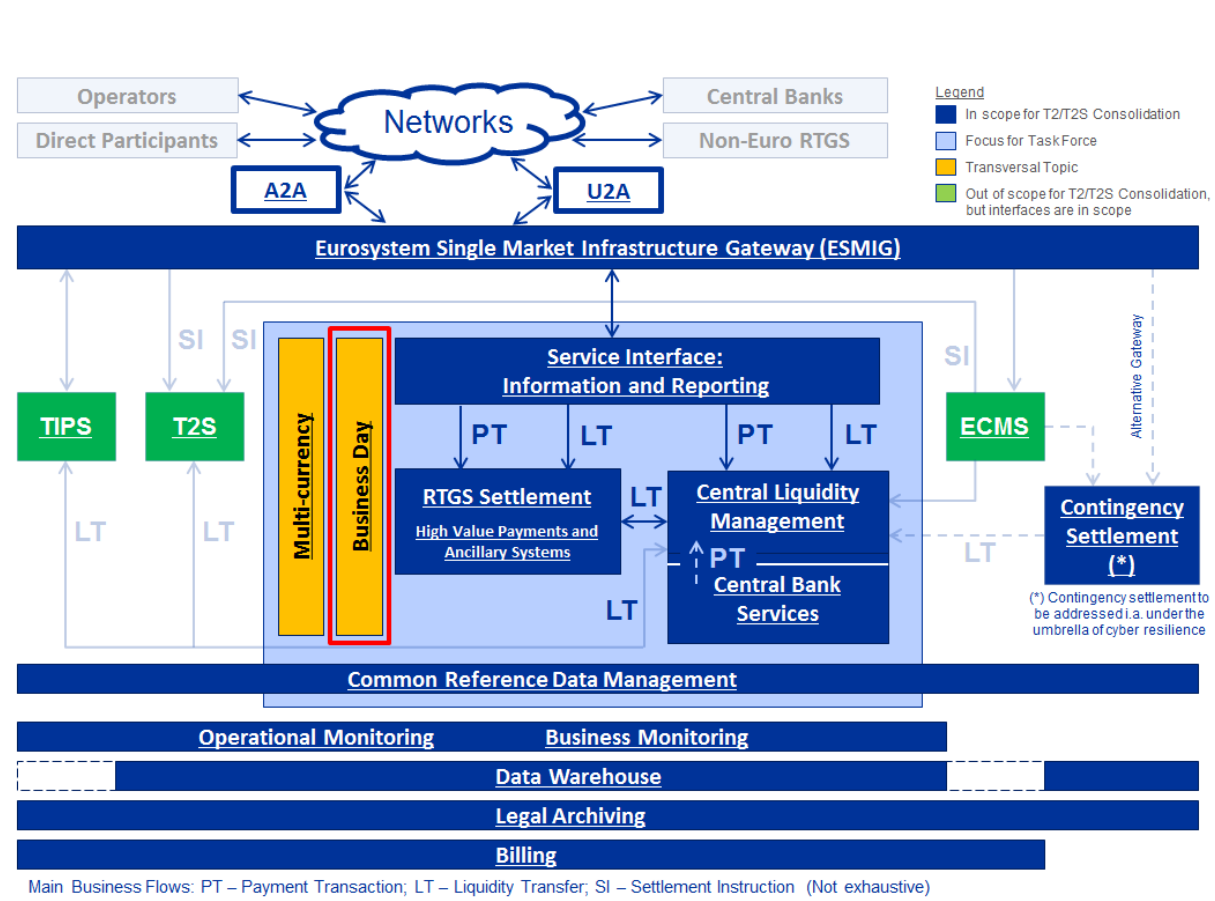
Operators

Direct Participants

Networks

Central Banks

Non-Euro RTGS

A2A

U2A

Legend
In scope for T2/T2S Consolidation
Focus for Task Force
Transversal Topic
Out of scope for T2/T2S Consolidation, but interfaces are in scope

Eurosystem Single Market Infrastructure Gateway (ESMIG)

SI

SI

SI

Alternative Gateway

TIPS

T2S

Multi-currency

Business Day

Service Interface: Information and Reporting

PT

LT

PT

LT

ECMS

RTGS Settlement

High Value Payments and Ancillary Systems

LT

Central Liquidity Management

PT

Central Bank Services

Contingency Settlement (*)

(*) Contingency settlement to be addressed i.a. under the umbrella of cyber resilience

LT

LT

LT

LT

Common Reference Data Management

Operational Monitoring

Business Monitoring

Data Warehouse

Legal Archiving

Billing

Main Business Flows: PT – Payment Transaction; LT – Liquidity Transfer; SI – Settlement Instruction (Not exhaustive)